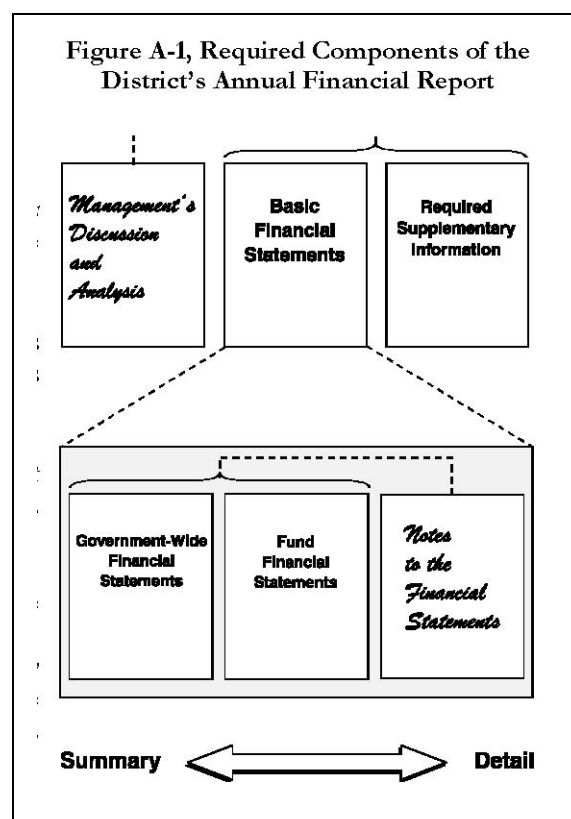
Figure A-1, Required Components of the District's Annual Financial Report

Management's Discussion and Analysis

Basic Financial Statements

Required Supplementary Information

Government-Wide Financial Statements

Fund Financial Statements

Notes to the Financial Statements

Summary

Detail